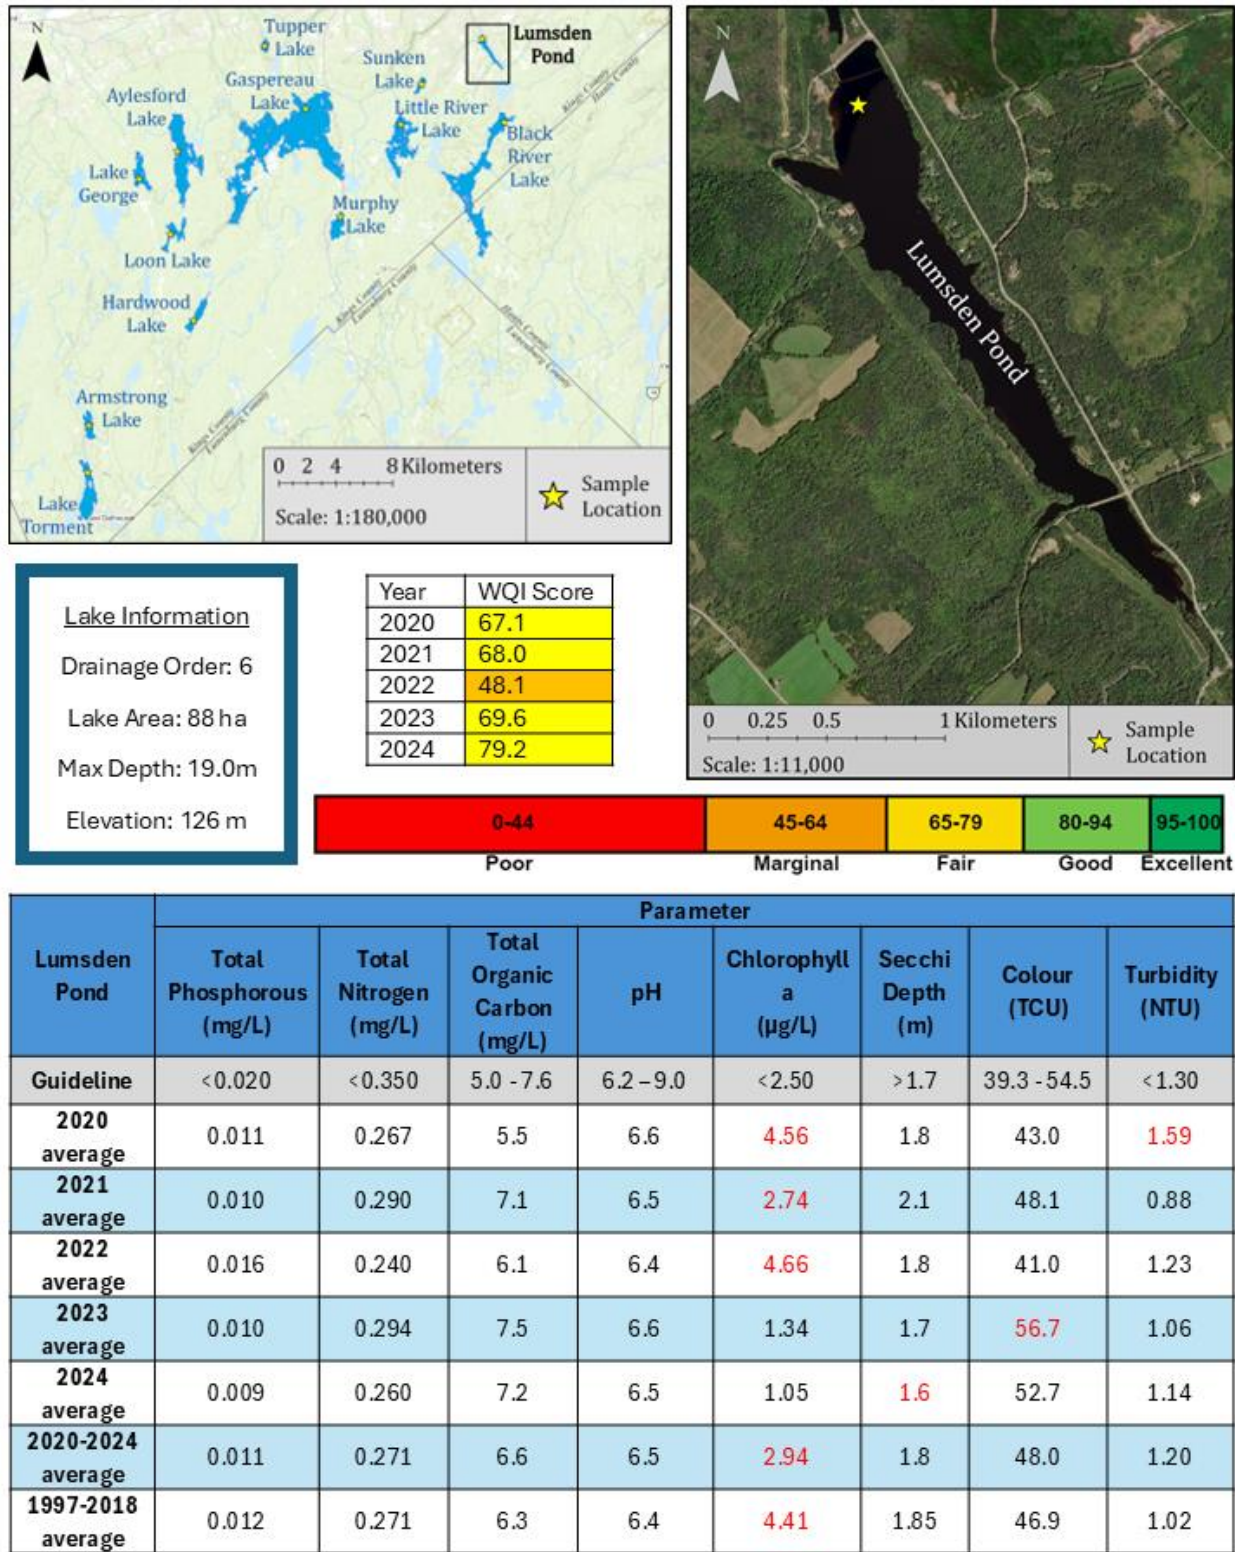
N

Tupper Lake
Lumsden Pond
Sunken Lake
Gaspereau Lake
Aylesford Lake
Little River Lake
Black River Lake
Lake George
Murphy Lake
Loon Lake
Hardwood Lake
Armstrong Lake
Lake Torment
Kings County
Hants County
Lunenburg County

0 2 4 8 Kilometers
Scale: 1:180,000
Sample Location

N
Lumsden Pond
0 0.25 0.5 1 Kilometers
Scale: 1:11,000
Sample Location

Lake Information
Drainage Order: 6
Lake Area: 88 ha
Max Depth: 19.0m
Elevation: 126 m

| Year | WQI Score |
|---|---|
| 2020 | 67.1 |
| 2021 | 68.0 |
| 2022 | 48.1 |
| 2023 | 69.6 |
| 2024 | 79.2 |

| 0-44 | 45-64 | 65-79 | 80-94 | 95-100 |
|---|---|---|---|---|
| Poor | Marginal | Fair | Good | Excellent |

Parameter

| Lumsden Pond | Total Phosphorous (mg/L) | Total Nitrogen (mg/L) | Total Organic Carbon (mg/L) | pH | Chlorophyll a (µg/L) | Secchi Depth (m) | Colour (TCU) | Turbidity (NTU) |
|---|---|---|---|---|---|---|---|---|
| Guideline | <0.020 | <0.350 | 5.0 - 7.6 | 6.2 – 9.0 | <2.50 | >1.7 | 39.3 - 54.5 | <1.30 |
| 2020 average | 0.011 | 0.267 | 5.5 | 6.6 | 4.56 | 1.8 | 43.0 | 1.59 |
| 2021 average | 0.010 | 0.290 | 7.1 | 6.5 | 2.74 | 2.1 | 48.1 | 0.88 |
| 2022 average | 0.016 | 0.240 | 6.1 | 6.4 | 4.66 | 1.8 | 41.0 | 1.23 |
| 2023 average | 0.010 | 0.294 | 7.5 | 6.6 | 1.34 | 1.7 | 56.7 | 1.06 |
| 2024 average | 0.009 | 0.260 | 7.2 | 6.5 | 1.05 | 1.6 | 52.7 | 1.14 |
| 2020-2024 average | 0.011 | 0.271 | 6.6 | 6.5 | 2.94 | 1.8 | 48.0 | 1.20 |
| 1997-2018 average | 0.012 | 0.271 | 6.3 | 6.4 | 4.41 | 1.85 | 46.9 | 1.02 |